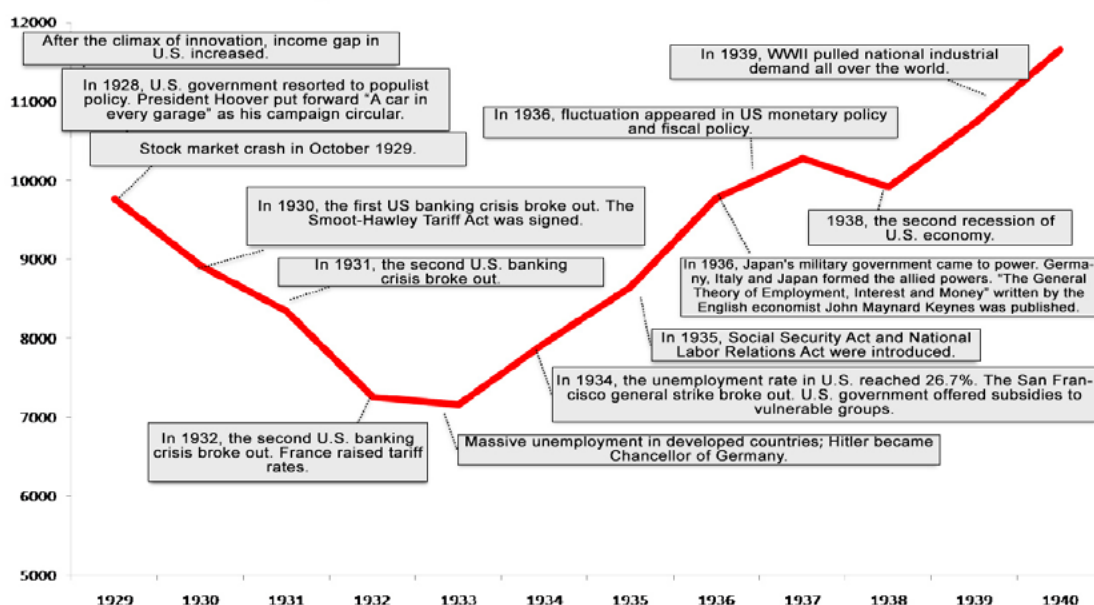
12000
11000
10000
9000
8000
7000
6000
5000

After the climax of innovation, income gap in U.S. increased.

In 1928, U.S. government resorted to populist policy. President Hoover put forward "A car in every garage" as his campaign circular.

Stock market crash in October 1929.

In 1930, the first US banking crisis broke out. The Smoot-Hawley Tariff Act was signed.

In 1931, the second U.S. banking crisis broke out.

In 1932, the second U.S. banking crisis broke out. France raised tariff rates.

Massive unemployment in developed countries; Hitler became Chancellor of Germany.

In 1934, the unemployment rate in U.S. reached 26.7%. The San Francisco general strike broke out. U.S. government offered subsidies to vulnerable groups.

In 1935, Social Security Act and National Labor Relations Act were introduced.

In 1936, fluctuation appeared in US monetary policy and fiscal policy.

In 1936, Japan's military government came to power. Germany, Italy and Japan formed the allied powers. "The General Theory of Employment, Interest and Money" written by the English economist John Maynard Keynes was published.

1938, the second recession of U.S. economy.

In 1939, WWII pulled national industrial demand all over the world.

1929 1930 1931 1932 1933 1934 1935 1936 1937 1938 1939 1940